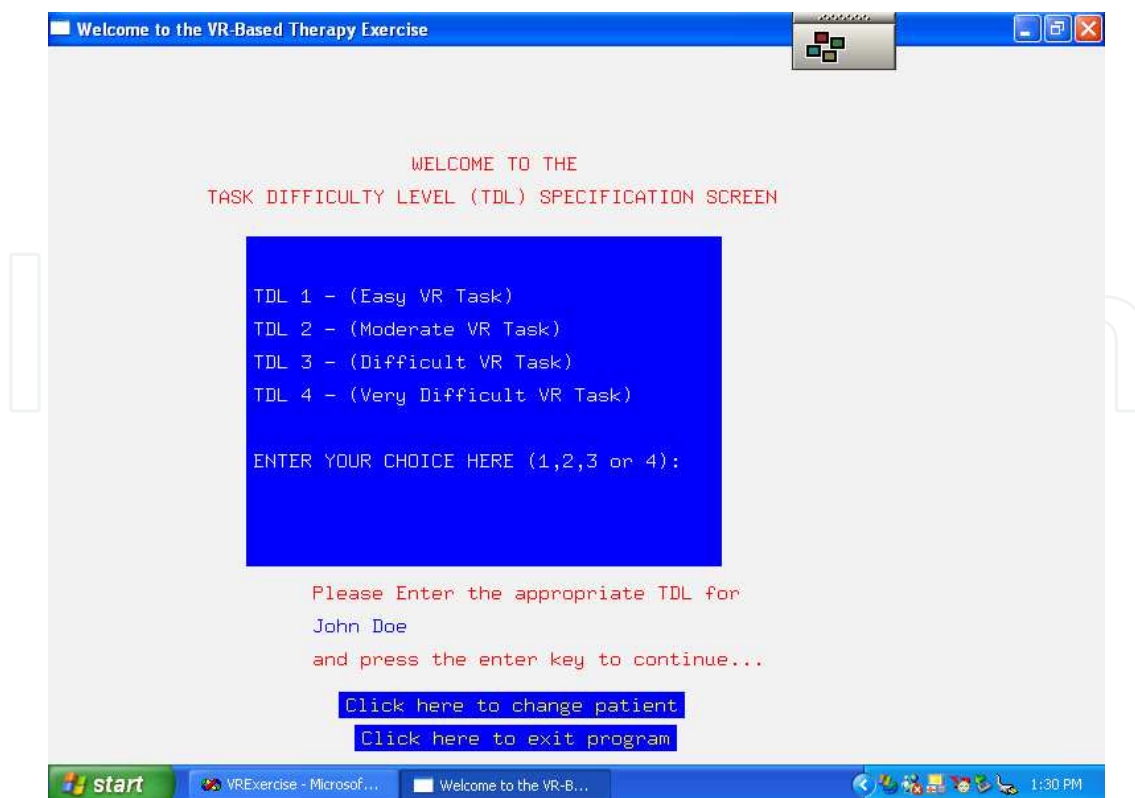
Welcome to the VR-Based Therapy Exercise

WELCOME TO THE
TASK DIFFICULTY LEVEL (TDL) SPECIFICATION SCREEN

TDL 1 - (Easy VR Task)
TDL 2 - (Moderate VR Task)
TDL 3 - (Difficult VR Task)
TDL 4 - (Very Difficult VR Task)

ENTER YOUR CHOICE HERE (1,2,3 or 4):

Please Enter the appropriate TDL for
John Doe
and press the enter key to continue...

Click here to change patient
Click here to exit program

start
VRExercise - Microsof...
Welcome to the VR-B...
1:30 PM